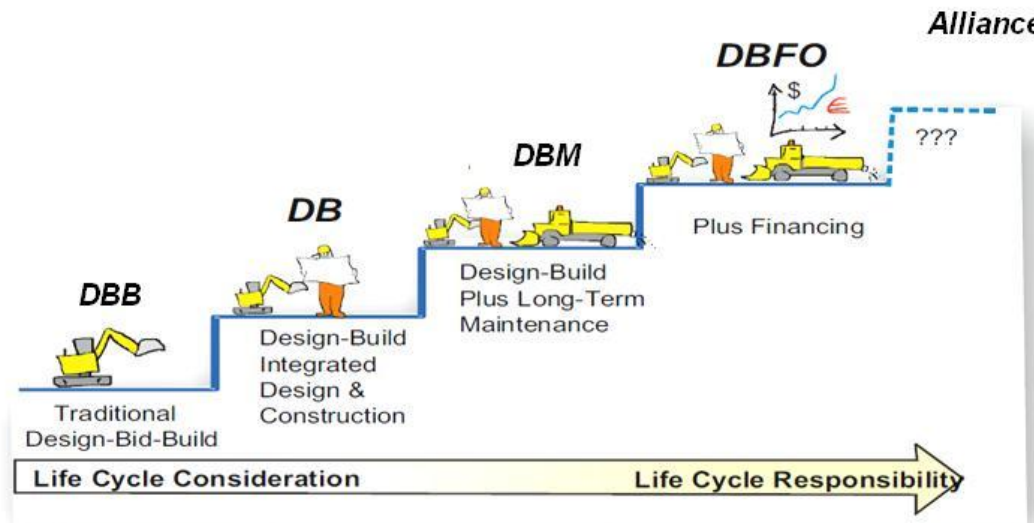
Allianc

DBFO

$

€

???

DBM

Plus Financing

DB

Design-Build Plus Long-Term Maintenance

DBB

Design-Build Integrated Design & Construction

Traditional Design-Bid-Build

Life Cycle Consideration

Life Cycle Responsibility